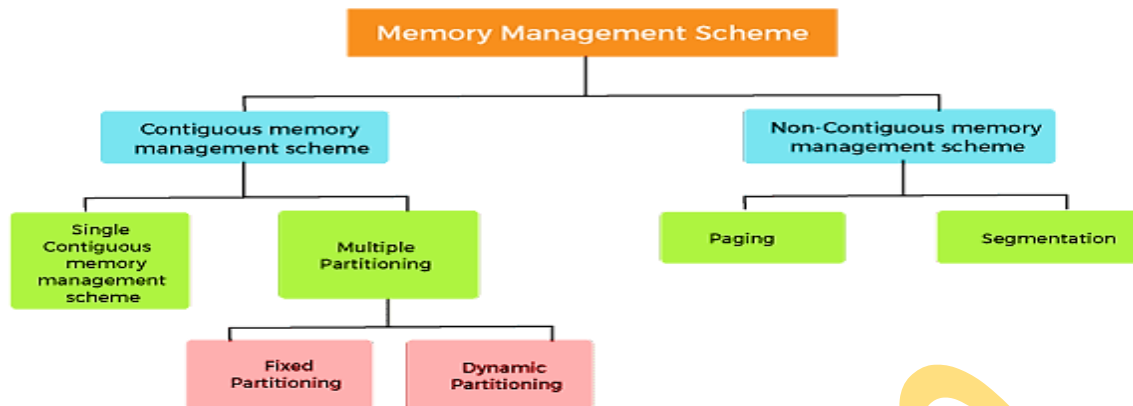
Memory Management Scheme

Contiguous memory management scheme

Non-Contiguous memory management scheme

Single Contiguous memory management scheme

Multiple Partitioning

Paging

Segmentation

Fixed Partitioning

Dynamic Partitioning